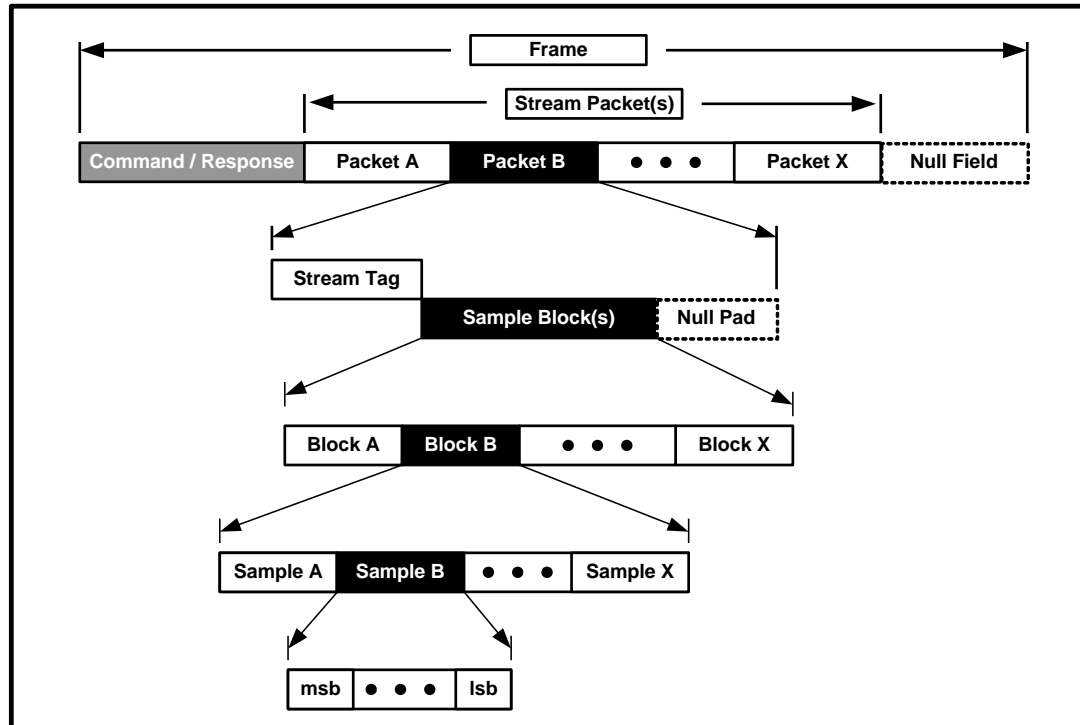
Frame

Stream Packet(s)

Command / Response

Packet A

Packet B

• • •

Packet X

Null Field

Stream Tag

Sample Block(s)

Null Pad

Block A

Block B

• • •

Block X

Sample A

Sample B

• • •

Sample X

msb

• • •

lsb